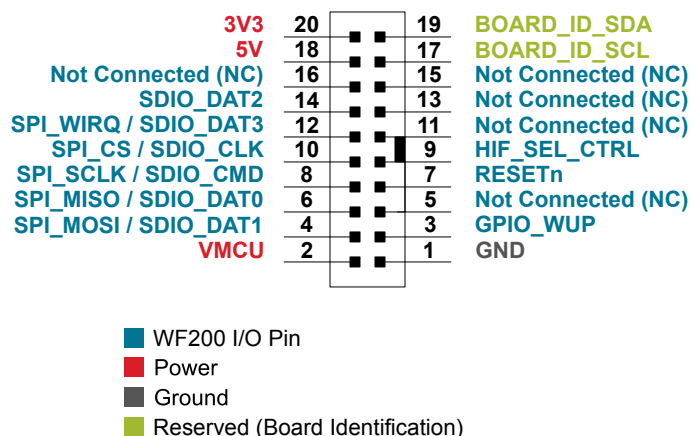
3V3 20 19 BOARD_ID_SDA
5V 18 17 BOARD_ID_SCL
Not Connected (NC) 16 15 Not Connected (NC)
SDIO_DAT2 14 13 Not Connected (NC)
SPI_WIRQ / SDIO_DAT3 12 11 Not Connected (NC)
SPI_CS / SDIO_CLK 10 9 HIF_SEL_CTRL
SPI_SCLK / SDIO_CMD 8 7 RESETn
SPI_MISO / SDIO_DAT0 6 5 Not Connected (NC)
SPI_MOSI / SDIO_DAT1 4 3 GPIO_WUP
VMCU 2 1 GND

WF200 I/O Pin
Power
Ground
Reserved (Board Identification)